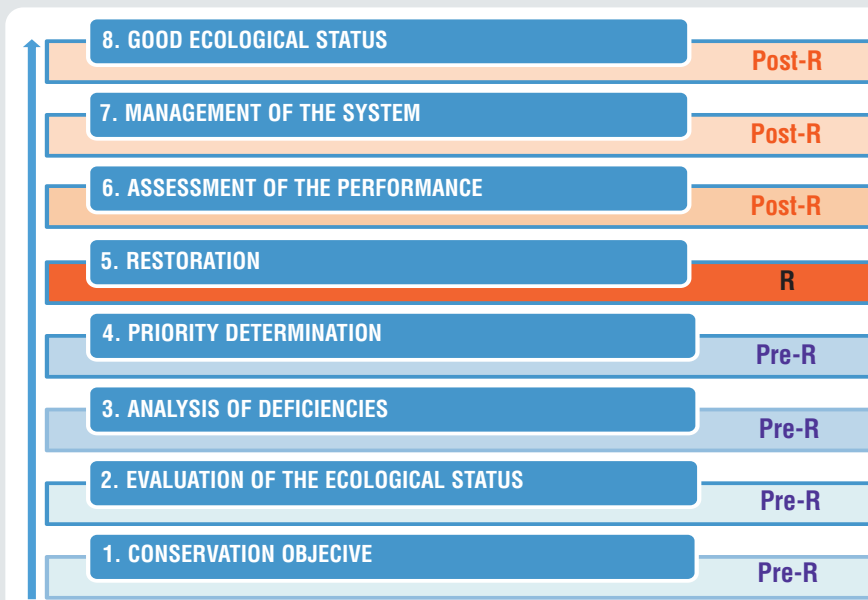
8. GOOD ECOLOGICAL STATUS
Post-R

7. MANAGEMENT OF THE SYSTEM
Post-R

6. ASSESSMENT OF THE PERFORMANCE
Post-R

5. RESTORATION
R

4. PRIORITY DETERMINATION
Pre-R

3. ANALYSIS OF DEFICIENCIES
Pre-R

2. EVALUATION OF THE ECOLOGICAL STATUS
Pre-R

1. CONSERVATION OBJECIVE
Pre-R